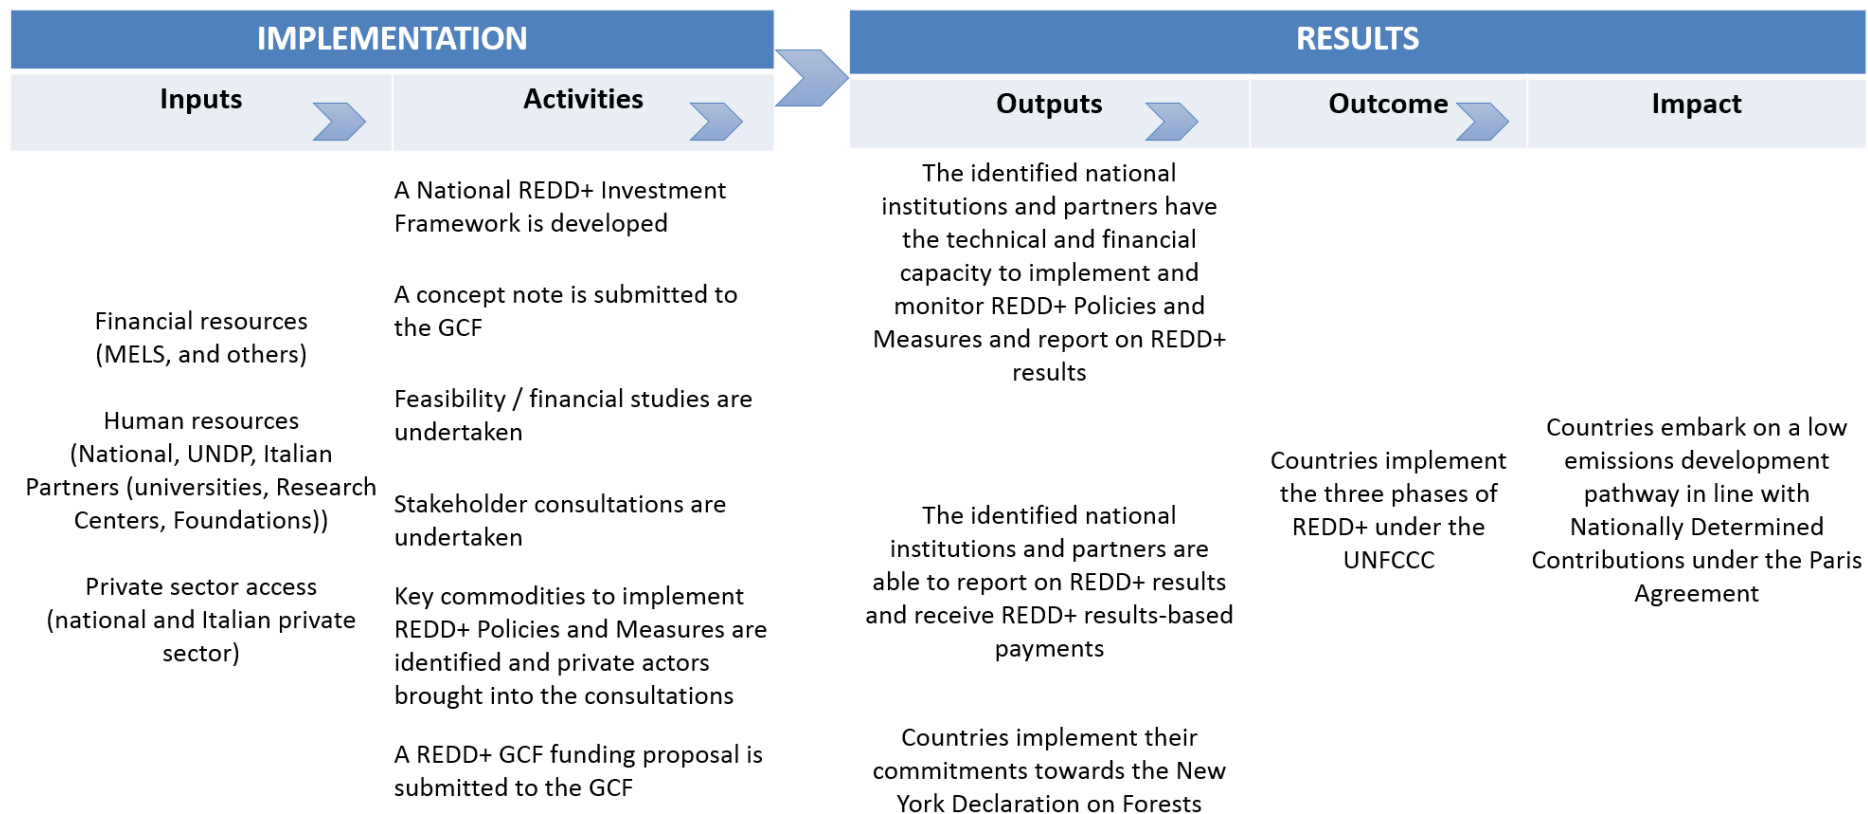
IMPLEMENTATION

Inputs

Activities

RESULTS

Outputs

Outcome

Impact

Financial resources (MELS, and others)

Human resources (National, UNDP, Italian Partners (universities, Research Centers, Foundations))

Private sector access (national and Italian private sector)

A National REDD+ Investment Framework is developed

A concept note is submitted to the GCF

Feasibility / financial studies are undertaken

Stakeholder consultations are undertaken

Key commodities to implement REDD+ Policies and Measures are identified and private actors brought into the consultations

A REDD+ GCF funding proposal is submitted to the GCF

The identified national institutions and partners have the technical and financial capacity to implement and monitor REDD+ Policies and Measures and report on REDD+ results

The identified national institutions and partners are able to report on REDD+ results and receive REDD+ results-based payments

Countries implement their commitments towards the New York Declaration on Forests

Countries implement the three phases of REDD+ under the UNFCCC

Countries embark on a low emissions development pathway in line with Nationally Determined Contributions under the Paris Agreement